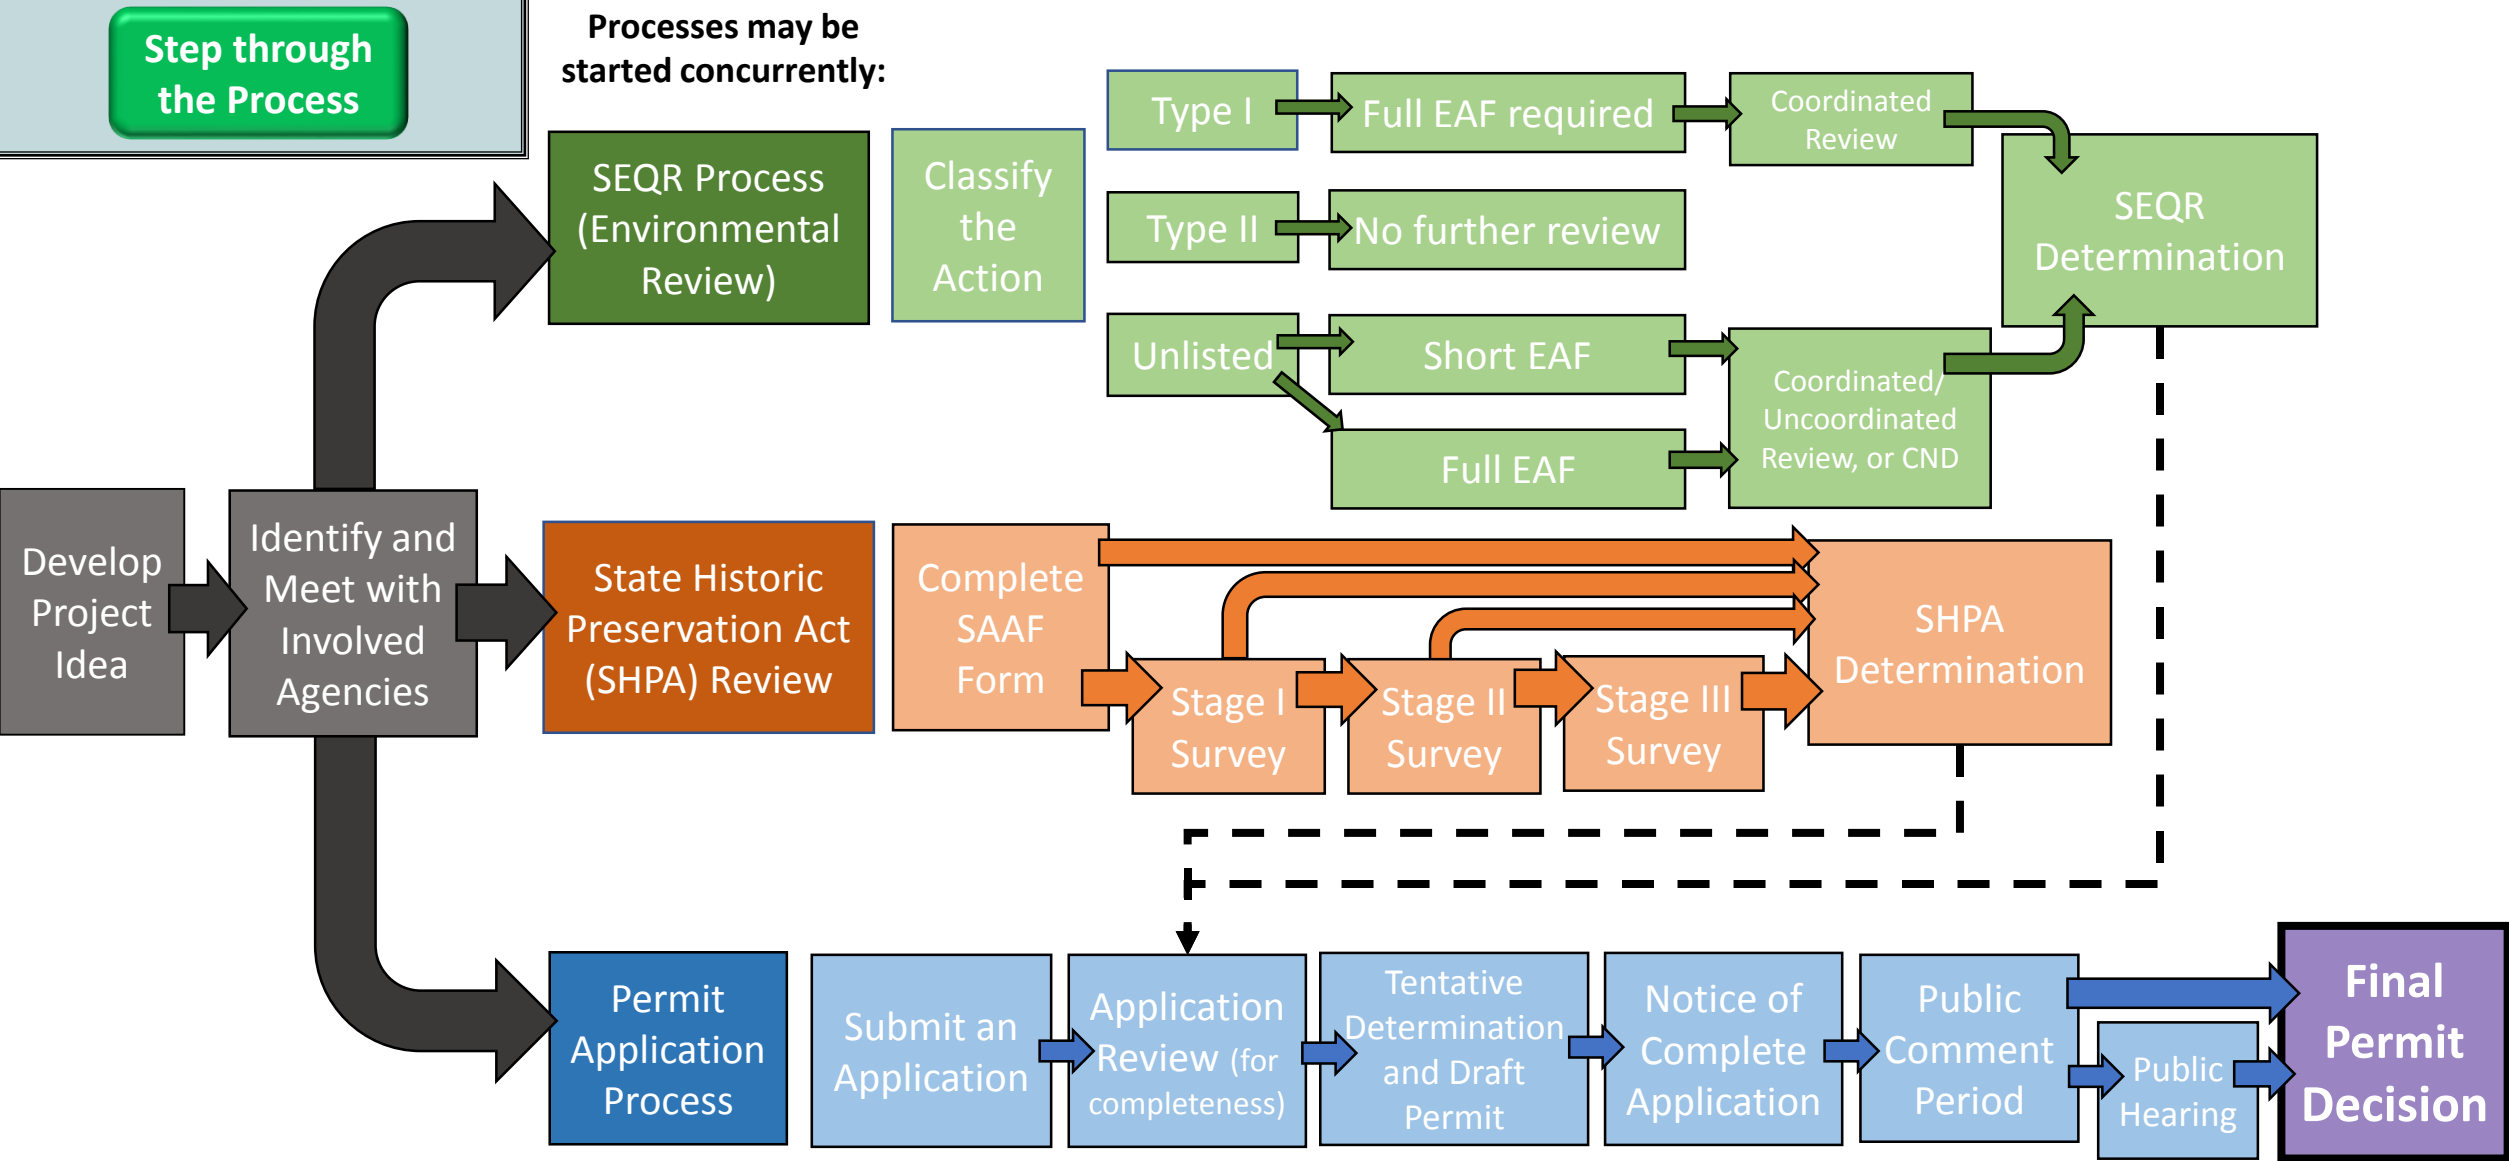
Step through the Process

Processes may be started concurrently:

SEQR Process (Environmental Review)

Classify the Action

Type I

Full EAF required

Coordinated Review

Type II

No further review

Unlisted

Short EAF

Full EAF

Coordinated/ Uncoordinated Review, or CND

SEQR Determination

Develop Project Idea

Identify and Meet with Involved Agencies

State Historic Preservation Act (SHPA) Review

Complete SAAF Form

Stage I Survey

Stage II Survey

Stage III Survey

SHPA Determination

Permit Application Process

Submit an Application

Application Review (for completeness)

Tentative Determination and Draft Permit

Notice of Complete Application

Public Comment Period

Public Hearing

Final Permit Decision